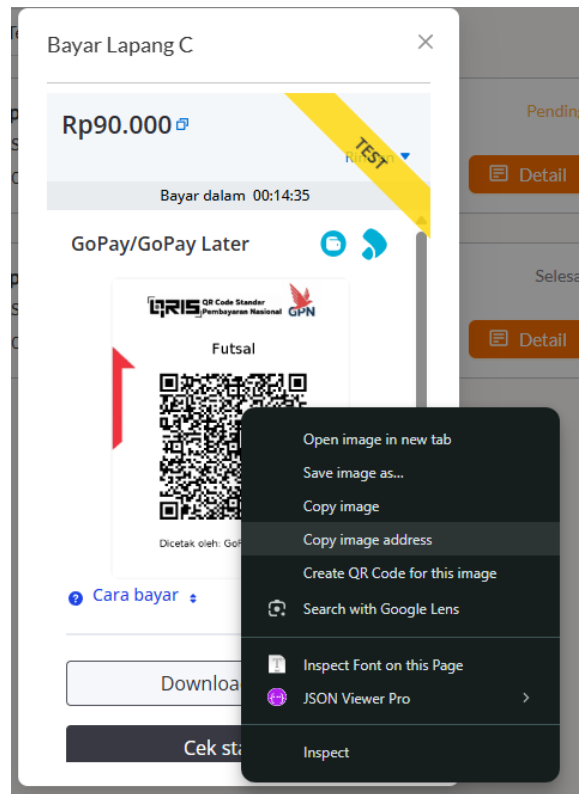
Bayar Lapang C

Rp90.000

Rincian

TEST

Bayar dalam 00:14:35

GoPay/GoPay Later

QRIS QR Code Standar Pembayaran Nasional GPN

Futsal

Dicetak oleh: GoP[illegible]

Cara bayar

Downloa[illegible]

Cek sta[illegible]

Pendin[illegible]

Detail

Selesa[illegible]

Detail

Open image in new tab
Save image as...
Copy image
Copy image address
Create QR Code for this image
Search with Google Lens
Inspect Font on this Page
JSON Viewer Pro
Inspect